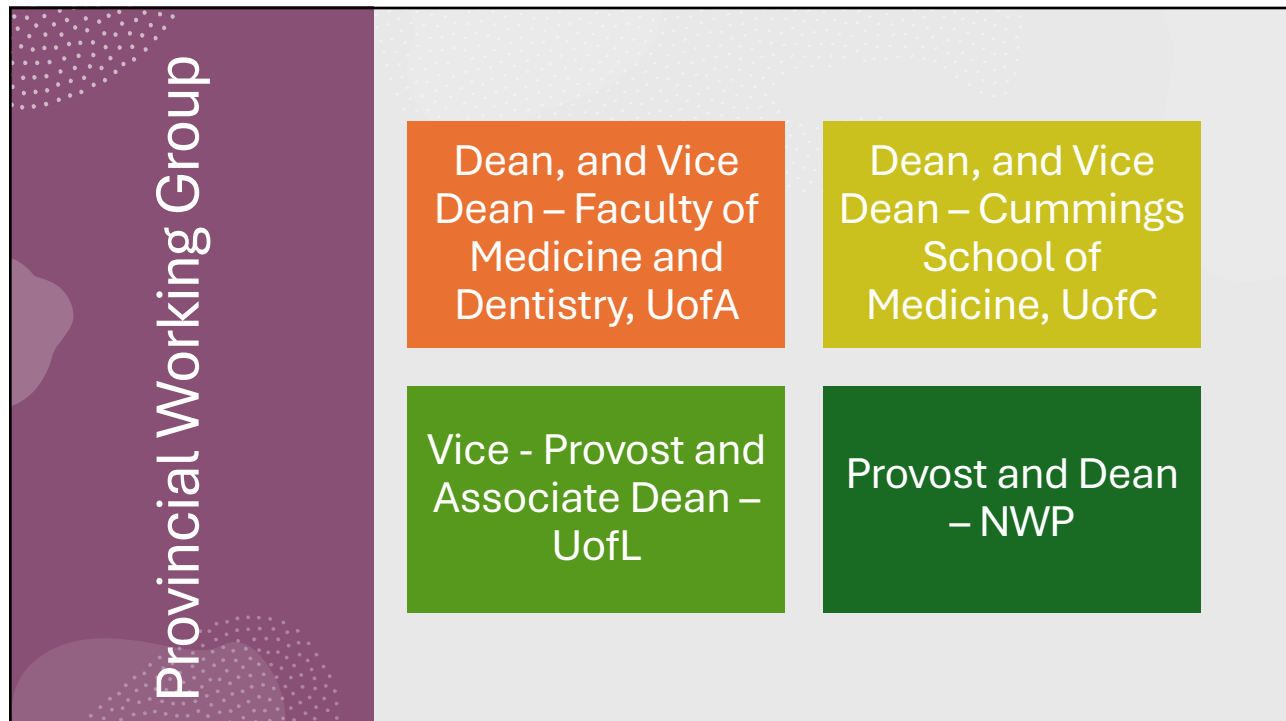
Provincial Working Group

Dean, and Vice Dean – Faculty of Medicine and Dentistry, UofA

Dean, and Vice Dean – Cummings School of Medicine, UofC

Vice - Provost and Associate Dean – UofL

Provost and Dean – NWP